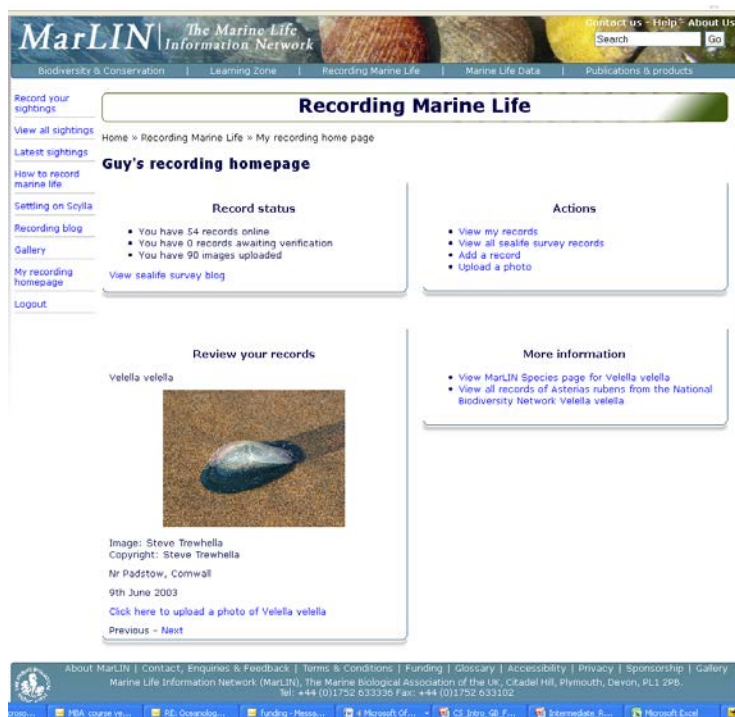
MarLIN The Marine Life Information Network

Contact us - Help - About Us

Search Go

Biodiversity & Conservation | Learning Zone | Recording Marine Life | Marine Life Data | Publications & products

Record your sightings

View all sightings

Latest sightings

How to record marine life

Settling on Scylla

Recording blog

Gallery

My recording homepage

Logout

Recording Marine Life

Home » Recording Marine Life » My recording home page

Guy's recording homepage

Record status

- You have 54 records online
- You have 0 records awaiting verification
- You have 90 images uploaded

View sealife survey blog

Actions

- View my records
- View all sealife survey records
- Add a record
- Upload a photo

Review your records

Velella velella

Image: Steve Trewhella
Copyright: Steve Trewhella

Nr Padstow, Cornwall

9th June 2003

Click here to upload a photo of Velella velella

Previous - Next

More information

- View MarLIN Species page for Velella velella
- View all records of Asterias rubens from the National Biodiversity Network Velella velella

About MarLIN | Contact, Enquiries & Feedback | Terms & Conditions | Funding | Glossary | Accessibility | Privacy | Sponsorship | Gallery

Marine Life Information Network (MarLIN), The Marine Biological Association of the UK, Citadel Hill, Plymouth, Devon, PL1 2PB.
Tel: +44 (0)1752 633336 Fax: +44 (0)1752 633102

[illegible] | MBA course ve... | RE: Oceanolog... | funding - Messa... | 4 Microsoft Of... | CS Intro GB F... | Intermediate R... | Microsoft Excel